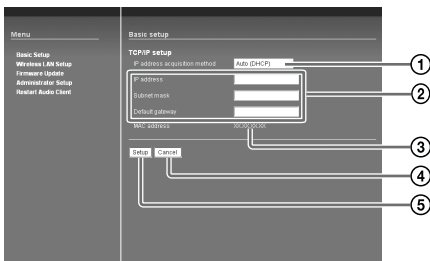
Menu

Basic Setup
Wireless LAN Setup
Firmware Update
Administrator Setup
Restart Audio Client

Basic setup

TCP/IP setup
IP address acquisition method
Auto (DHCP)

IP address
Subnet mask
Default gateway

MAC address
XX:XX:XX:XX

Setup
Cancel

1
2
3
4
5